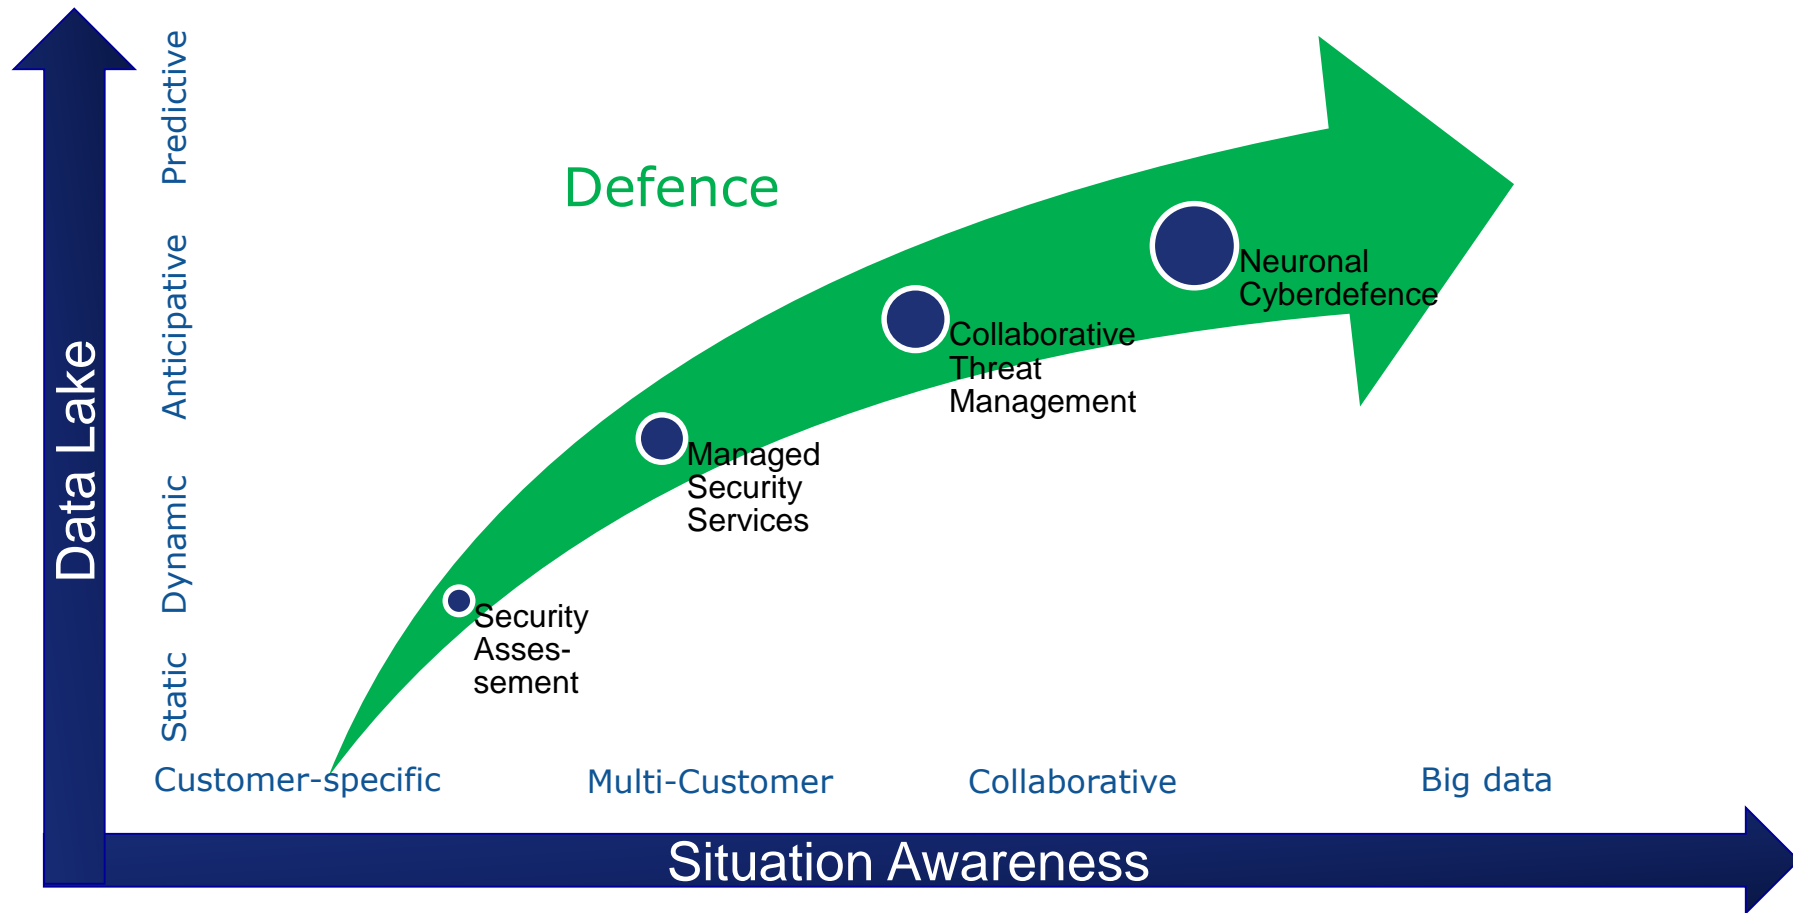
Data Lake

Predictive

Anticipative

Dynamic

Static

Defence

Neuronal Cyberdefence

Collaborative Threat Management

Managed Security Services

Security Assessement

Customer-specific

Multi-Customer

Collaborative

Big data

Situation Awareness